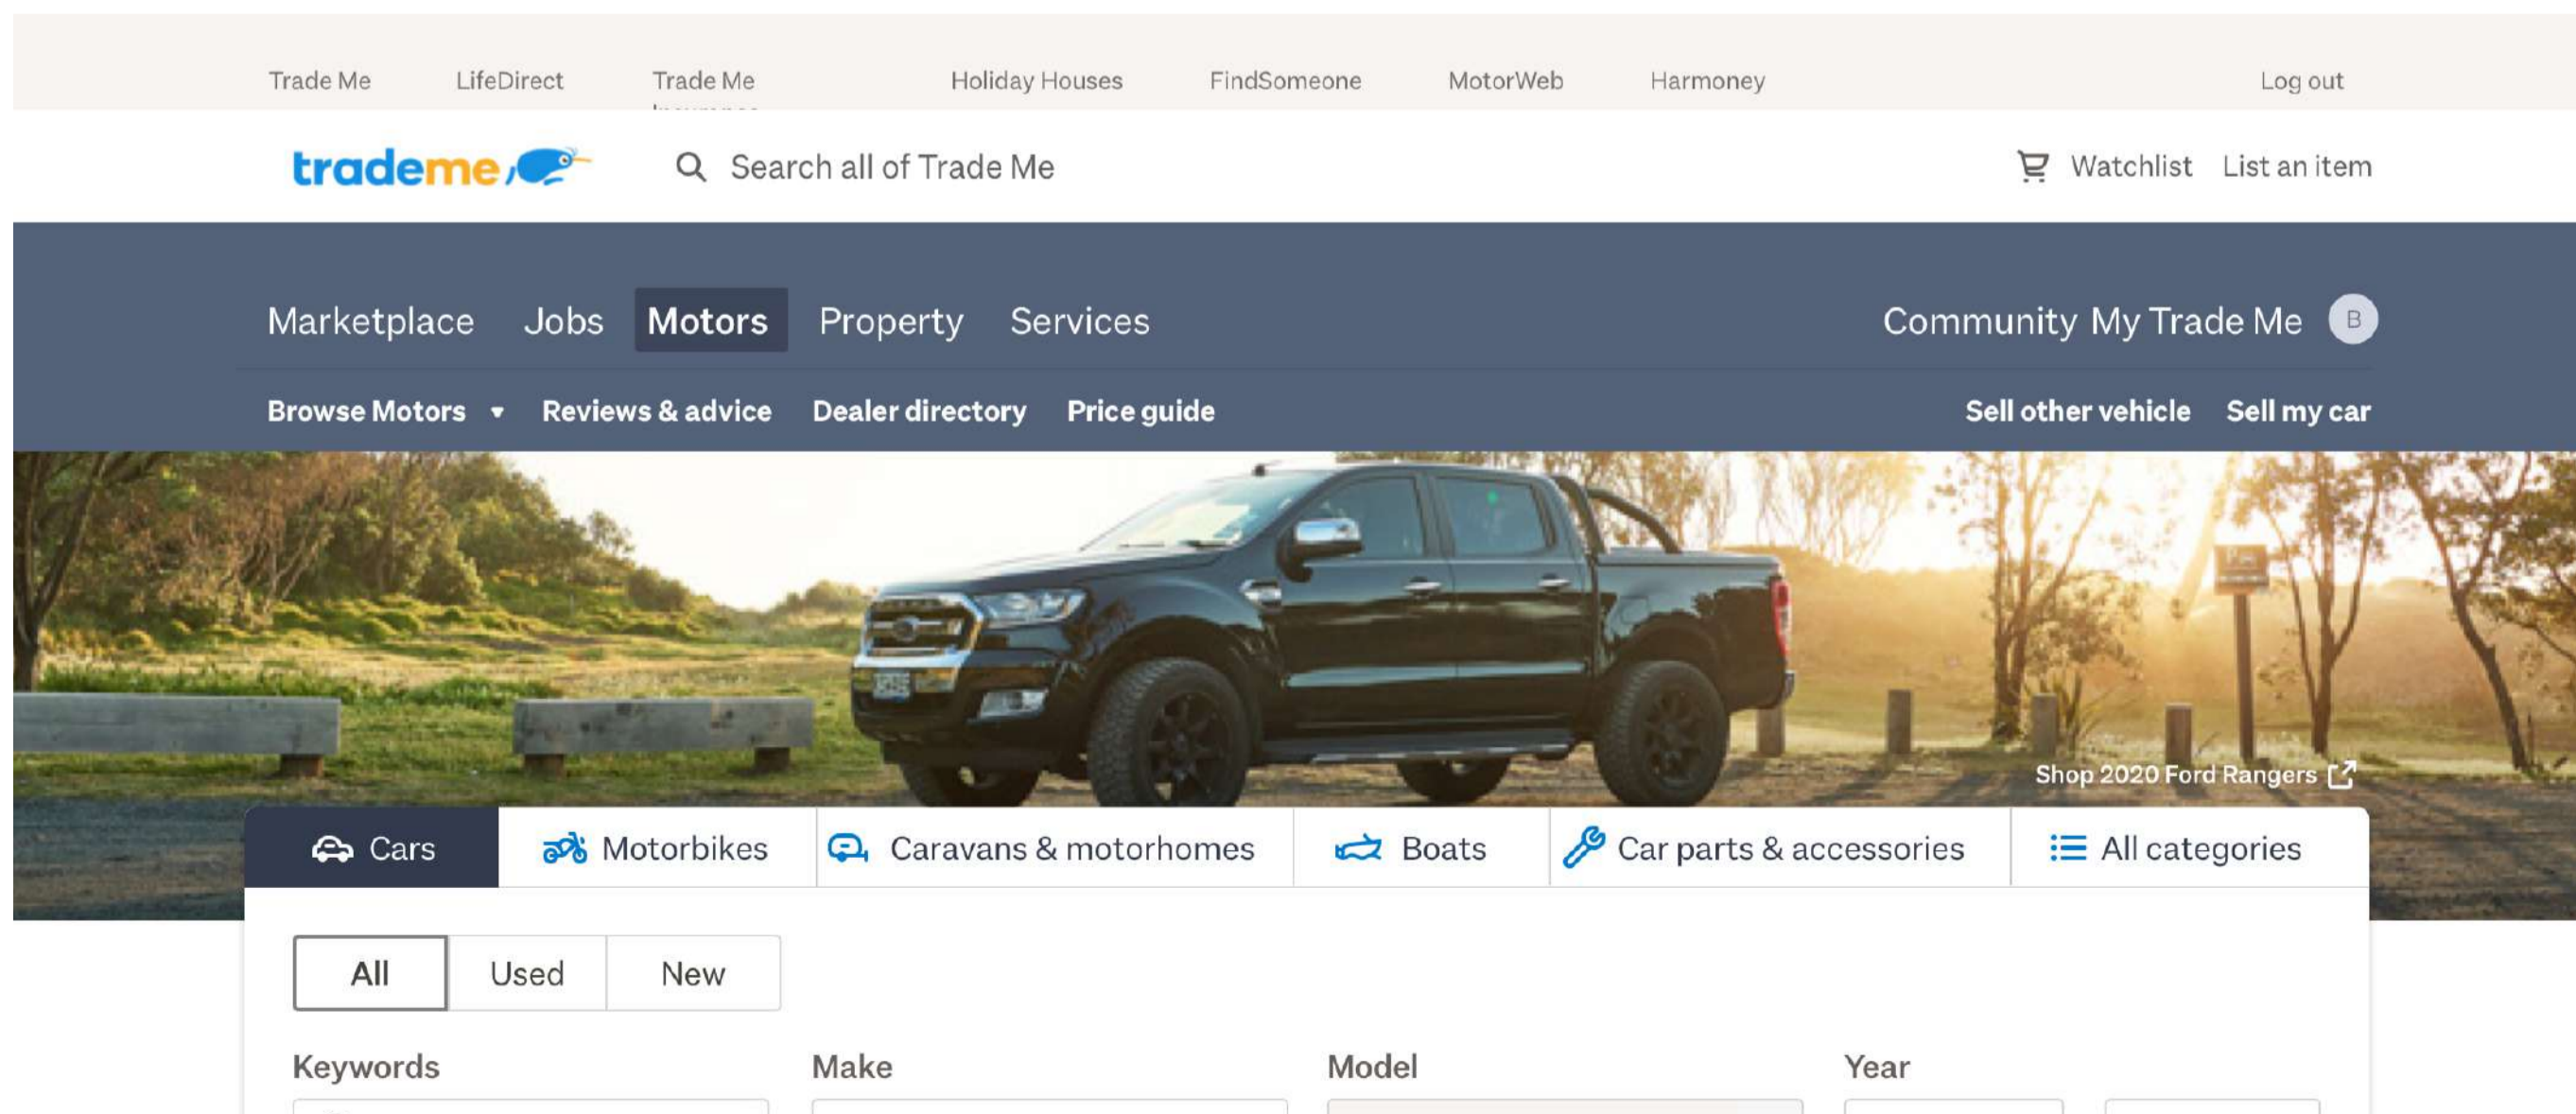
Trade Me LifeDirect Trade Me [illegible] Holiday Houses FindSomeone MotorWeb Harmoney Log out

trademe

Search all of Trade Me

Watchlist List an item

Marketplace Jobs Motors Property Services Community My Trade Me B

Browse Motors Reviews & advice Dealer directory Price guide Sell other vehicle Sell my car

Shop 2020 Ford Rangers

Cars Motorbikes Caravans & motorhomes Boats Car parts & accessories All categories

All Used New

Keywords Make Model Year